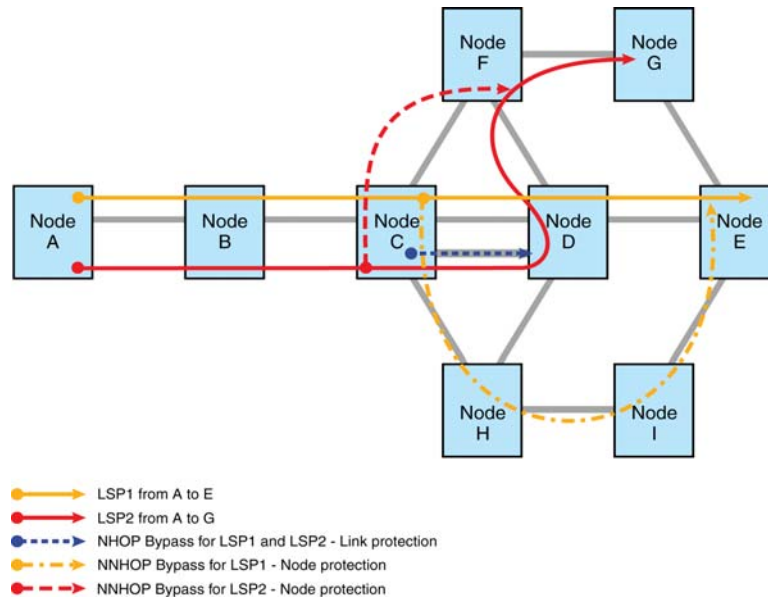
Node F

Node G

Node A

Node B

Node C

Node D

Node E

Node H

Node I

LSP1 from A to E
LSP2 from A to G
NHOP Bypass for LSP1 and LSP2 - Link protection
NNHOP Bypass for LSP1 - Node protection
NNHOP Bypass for LSP2 - Node protection